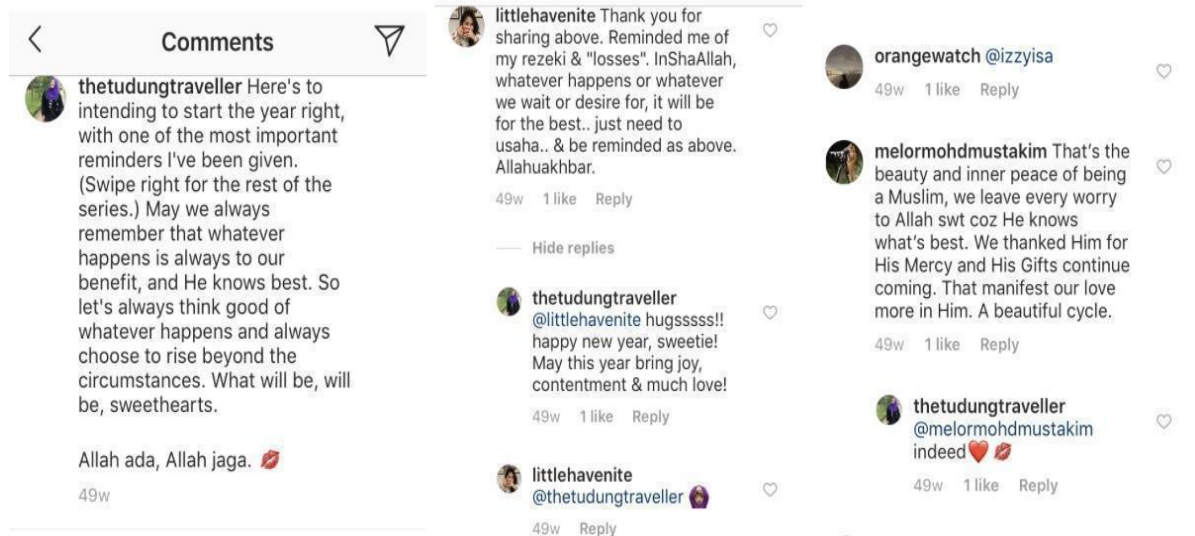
Comments

thetudungtraveller Here's to intending to start the year right, with one of the most important reminders I've been given. (Swipe right for the rest of the series.) May we always remember that whatever happens is always to our benefit, and He knows best. So let's always think good of whatever happens and always choose to rise beyond the circumstances. What will be, will be, sweethearts.

Allah ada, Allah jaga. 💋

49w

littlehavenite Thank you for sharing above. Reminded me of my rezeki & "losses". InShaAllah, whatever happens or whatever we wait or desire for, it will be for the best.. just need to usaha.. & be reminded as above. Allahuakhbar.

49w 1 like Reply

Hide replies

thetudungtraveller @littlehavenite hugsssss!! happy new year, sweetie! May this year bring joy, contentment & much love!

49w 1 like Reply

littlehavenite @thetudungtraveller 🧕

49w Reply

orangewatch @izzyisa

49w 1 like Reply

melormohdmustakim That's the beauty and inner peace of being a Muslim, we leave every worry to Allah swt coz He knows what's best. We thanked Him for His Mercy and His Gifts continue coming. That manifest our love more in Him. A beautiful cycle.

49w 1 like Reply

thetudungtraveller @melormohdmustakim indeed❤️💋

49w 1 like Reply